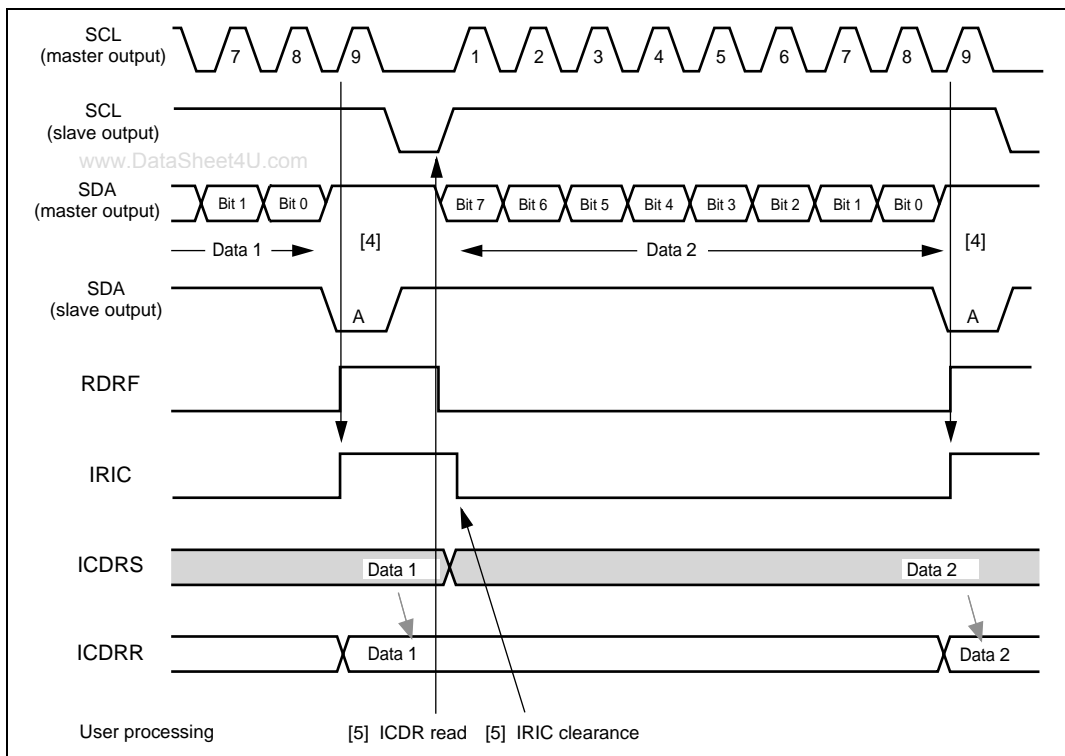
SCL (master output)
7
8
9
1
2
3
4
5
6
7
8
9

SCL (slave output)

www.DataSheet4U.com

SDA (master output)
Bit 1
Bit 0
Bit 7
Bit 6
Bit 5
Bit 4
Bit 3
Bit 2
Bit 1
Bit 0

Data 1
[4]
Data 2
[4]

SDA (slave output)
A
A

RDRF

IRIC

ICDRS
Data 1
Data 2

ICDRR
Data 1
Data 2

User processing
[5] ICDR read
[5] IRIC clearance